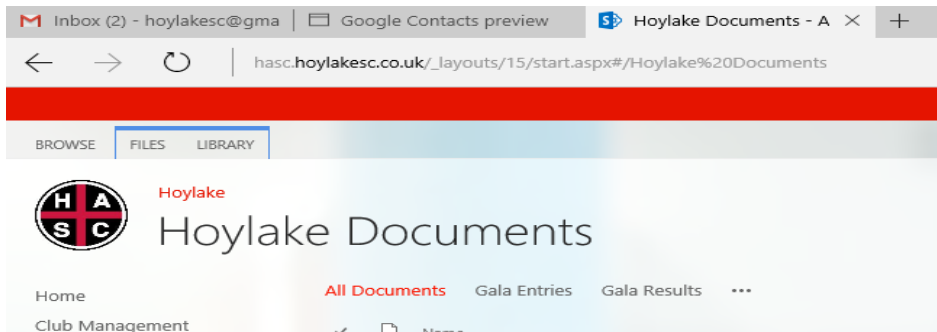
Inbox (2) - hoylakesc@gma
Google Contacts preview
Hoylake Documents - A
hasc.hoylakesc.co.uk/_layouts/15/start.aspx#/Hoylake%20Documents

BROWSE
FILES
LIBRARY

H A S C

Hoylake
Hoylake Documents

Home
Club Management

All Documents
Gala Entries
Gala Results
•••
Name